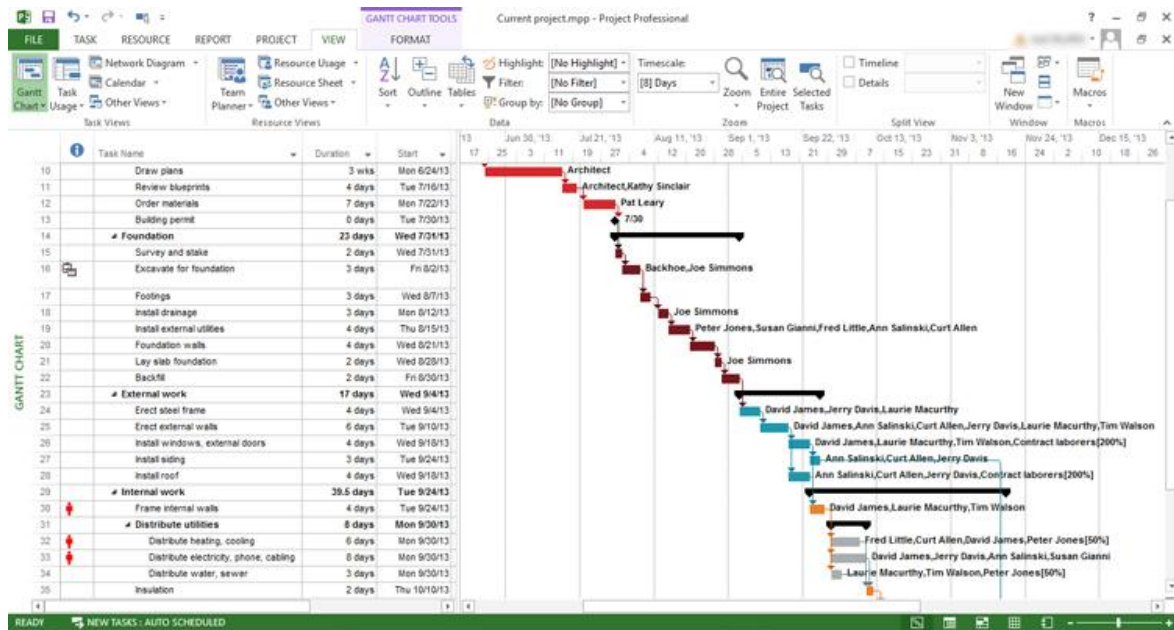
GANTT CHART TOOLS Current project.mpp - Project Professional ? – ✕

FILE TASK RESOURCE REPORT PROJECT VIEW FORMAT

Gantt Chart · Task Usage · Network Diagram · Calendar · Other Views · Team Planner · Resource Usage · Resource Sheet · Other Views · Sort · Outline · Tables · Highlight: [No Highlight] · Filter: [No Filter] · Group by: [No Group] · Timescale: [8] Days · Zoom · Entire Project · Selected Tasks · Timeline · Details · New Window · Macros

Task Views · Resource Views · Data · Zoom · Split View · Window · Macros

GANTT CHART

| | | Task Name | Duration | Start |
|---|---|---|---|---|
| 10 | | Draw plans | 3 wks | Mon 6/24/13 |
| 11 | | Review blueprints | 4 days | Tue 7/16/13 |
| 12 | | Order materials | 7 days | Mon 7/22/13 |
| 13 | | Building permit | 0 days | Tue 7/30/13 |
| 14 | | ◢ Foundation | 22 days | Wed 7/31/13 |
| 15 | | Survey and stake | 2 days | Wed 7/31/13 |
| 16 | | Excavate for foundation | 3 days | Fri 8/2/13 |
| 17 | | Footings | 3 days | Wed 8/7/13 |
| 18 | | Install drainage | 3 days | Mon 8/12/13 |
| 19 | | Install external utilities | 4 days | Thu 8/15/13 |
| 20 | | Foundation walls | 4 days | Wed 8/21/13 |
| 21 | | Lay slab foundation | 2 days | Wed 8/28/13 |
| 22 | | Backfill | 2 days | Fri 8/30/13 |
| 23 | | ◢ External work | 17 days | Wed 9/4/13 |
| 24 | | Erect steel frame | 4 days | Wed 9/4/13 |
| 25 | | Erect external walls | 6 days | Tue 9/10/13 |
| 26 | | Install windows, external doors | 4 days | Wed 9/18/13 |
| 27 | | Install siding | 3 days | Tue 9/24/13 |
| 28 | | Install roof | 4 days | Wed 9/18/13 |
| 29 | | ◢ Internal work | 39.5 days | Tue 9/24/13 |
| 30 | | Frame internal walls | 4 days | Tue 9/24/13 |
| 31 | | ◢ Distribute utilities | 8 days | Mon 9/30/13 |
| 32 | | Distribute heating, cooling | 6 days | Mon 9/30/13 |
| 33 | | Distribute electricity, phone, cabling | 8 days | Mon 9/30/13 |
| 34 | | Distribute water, sewer | 3 days | Mon 9/30/13 |
| 35 | | Insulation | 2 days | Thu 10/10/13 |

'13 Jun 30, '13 Jul 21, '13 Aug 11, '13 Sep 1, '13 Sep 22, '13 Oct 13, '13 Nov 3, '13 Nov 24, '13 Dec 15, '13
17 25 3 11 19 27 4 12 20 28 5 13 21 29 7 15 23 31 8 16 24 2 10 18 26

Architect
Architect,Kathy Sinclair
Pat Leary
7/30
Backhoe,Joe Simmons
Joe Simmons
Peter Jones,Susan Gianni,Fred Little,Ann Salinski,Curt Allen
Joe Simmons
David James,Jerry Davis,Laurie Macurthy
David James,Ann Salinski,Curt Allen,Jerry Davis,Laurie Macurthy,Tim Walson
David James,Laurie Macurthy,Tim Walson,Contract laborers[200%]
Ann Salinski,Curt Allen,Jerry Davis
Ann Salinski,Curt Allen,Jerry Davis,Contract laborers[200%]
David James,Laurie Macurthy,Tim Walson
Fred Little,Curt Allen,David James,Peter Jones[50%]
David James,Jerry Davis,Ann Salinski,Susan Gianni
Laurie Macurthy,Tim Walson,Peter Jones[50%]

READY NEW TASKS : AUTO SCHEDULED